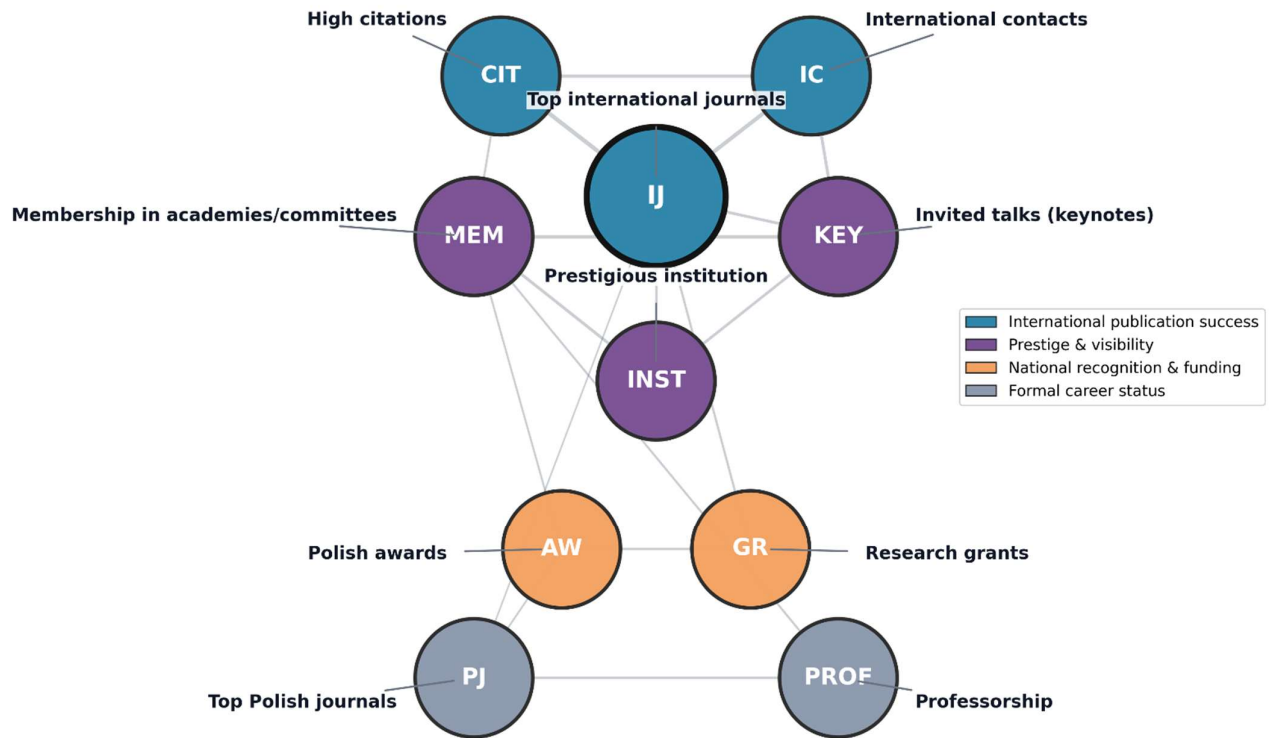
High citations

CIT

International contacts

IC

Top international journals

IJ

Membership in academies/committees

MEM

Invited talks (keynotes)

KEY

Prestigious institution

INST

International publication success
Prestige & visibility
National recognition & funding
Formal career status

Polish awards

AW

GR

Research grants

PJ

Top Polish journals

PROF

Professorship